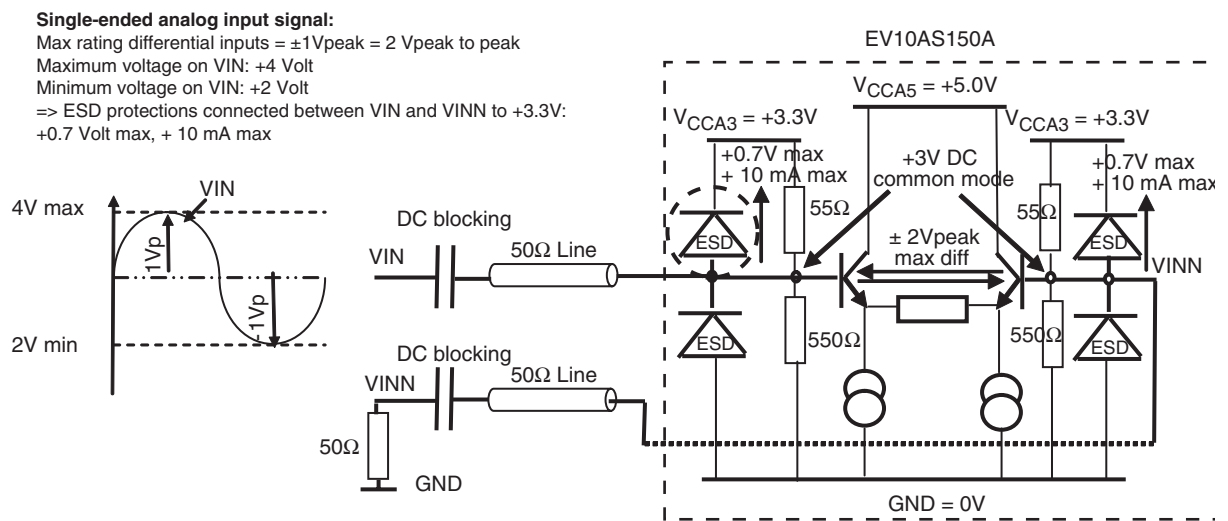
**Single-ended analog input signal:**
Max rating differential inputs = ±1Vpeak = 2 Vpeak to peak
Maximum voltage on VIN: +4 Volt
Minimum voltage on VIN: +2 Volt
=> ESD protections connected between VIN and VINN to +3.3V:
+0.7 Volt max, + 10 mA max

EV10AS150A

$V_{CCA5}$ = +5.0V

$V_{CCA3}$ = +3.3V

$V_{CCA3}$ = +3.3V

+0.7V max
+ 10 mA max

+3V DC
common mode

+0.7V max
+ 10 mA max

4V max

VIN

1Vp

-1Vp

2V min

DC blocking

VIN

50Ω Line

ESD

55Ω

55Ω

ESD

± 2Vpeak
max diff

VINN

ESD

550Ω

550Ω

ESD

DC blocking

VINN

50Ω Line

50Ω

GND

GND = 0V